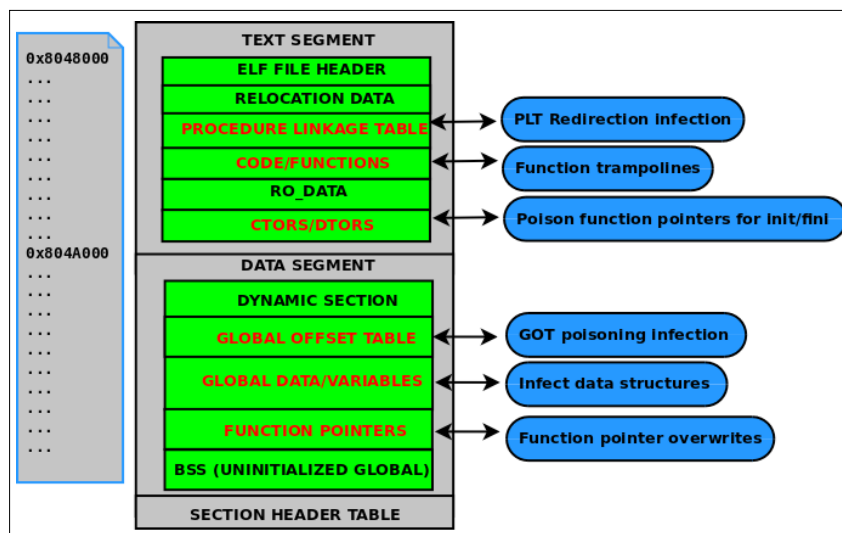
0x8048000
...
...
...
...
...
...
...
...
...
0x804A000
...
...
...
...
...
...
...
...
...
...

TEXT SEGMENT

ELF FILE HEADER
RELOCATION DATA
PROCEDURE LINKAGE TABLE
CODE/FUNCTIONS
RO_DATA
CTORS/DTORS

DATA SEGMENT

DYNAMIC SECTION
GLOBAL OFFSET TABLE
GLOBAL DATA/VARIABLES
FUNCTION POINTERS
BSS (UNINITIALIZED GLOBAL)

SECTION HEADER TABLE

PLT Redirection infection
Function trampolines
Poison function pointers for init/fini
GOT poisoning infection
Infect data structures
Function pointer overwrites